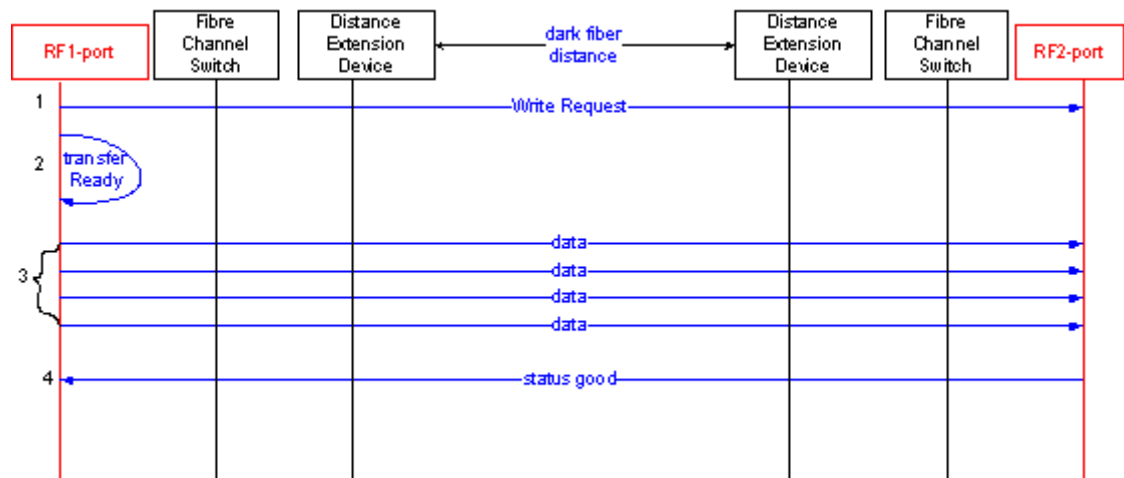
RF1-port

Fibre Channel Switch

Distance Extension Device

dark fiber distance

Distance Extension Device

Fibre Channel Switch

RF2-port

1

Write Request

2

transfer Ready

3

data

data

data

data

4

status good